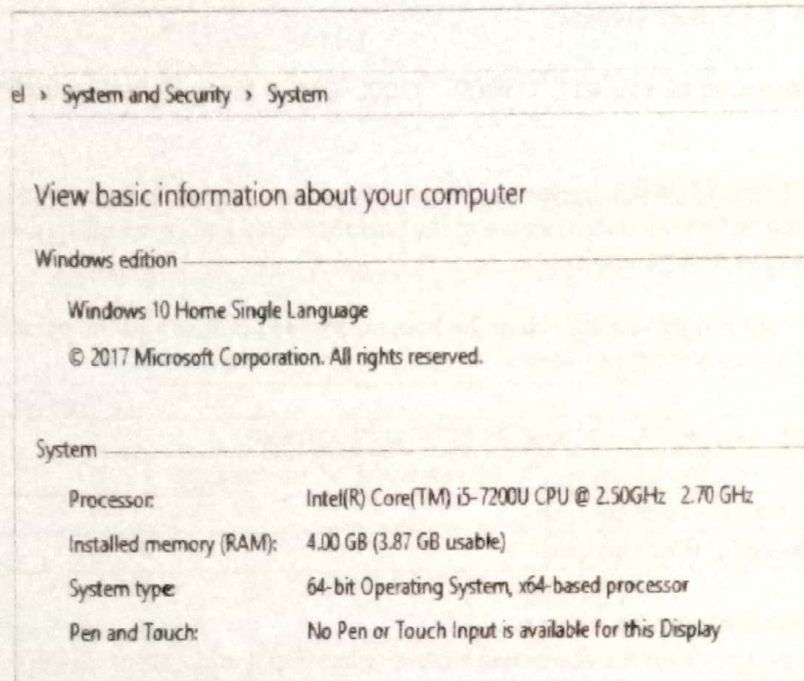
el › System and Security › System

View basic information about your computer

Windows edition

Windows 10 Home Single Language

© 2017 Microsoft Corporation. All rights reserved.

System

| | |
|---|---|
| Processor: | Intel(R) Core(TM) i5-7200U CPU @ 2.50GHz 2.70 GHz |
| Installed memory (RAM): | 4.00 GB (3.87 GB usable) |
| System type: | 64-bit Operating System, x64-based processor |
| Pen and Touch: | No Pen or Touch Input is available for this Display |